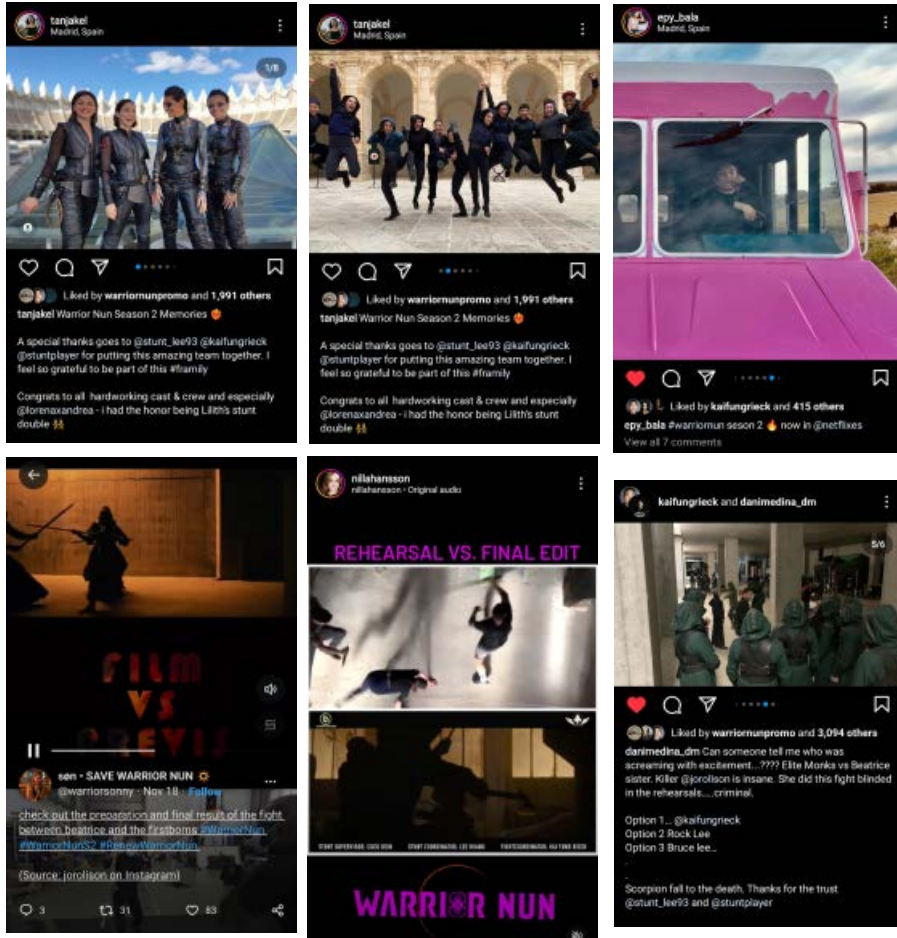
tanjakel
Madrid, Spain

1/8

Liked by warriornunpromo and 1,991 others

tanjakel Warrior Nun Season 2 Memories 😍

A special thanks goes to @stunt_lee93 @kaifungrieck @stuntplayer for putting this amazing team together. I feel so grateful to be part of this #framily

Congrats to all hardworking cast & crew and especially @lorenaxandrea - i had the honor being Lilith's stunt double 🙏

tanjakel
Madrid, Spain

Liked by warriornunpromo and 1,991 others

tanjakel Warrior Nun Season 2 Memories 😍

A special thanks goes to @stunt_lee93 @kaifungrieck @stuntplayer for putting this amazing team together. I feel so grateful to be part of this #framily

Congrats to all hardworking cast & crew and especially @lorenaxandrea - i had the honor being Lilith's stunt double 🙏

epy_bala
Madrid, Spain

Liked by kaifungrieck and 415 others

epy_bala #warriornun seson 2 🔥 now in @netflixes

View all 7 comments

FILM VS PREVIS

søn • SAVE WARRIOR NUN
@warriorsonny · Nov 18 · Follow

check out the preparation and final result of the fight between beatrice and the firstborns #WarriorNun #WarriorNunS2 #RenewWarriorNun

(Source: jorolison on Instagram)

3 31 83

nillahansson
nillahansson · Original audio

REHEARSAL VS. FINAL EDIT

STUNT SUPERVISOR: CUCU DEDE STUNT COORDINATOR: LEE WANG FIGHTCOORDINATOR: KAI FUNG RIECK

WARRIOR NUN

kaifungrieck and danimedina_dm

5/6

Liked by warriornunpromo and 3,094 others

danimedina_dm Can someone tell me who was screaming with excitement...???? Elite Monks vs Beatrice sister. Killer @jorolison is insane. She did this fight blinded in the rehearsals.....criminal.

Option 1... @kaifungrieck
Option 2 Rock Lee
Option 3 Bruce lee...
.
.
Scorpion fall to the death. Thanks for the trust @stunt_lee93 and @stuntplayer